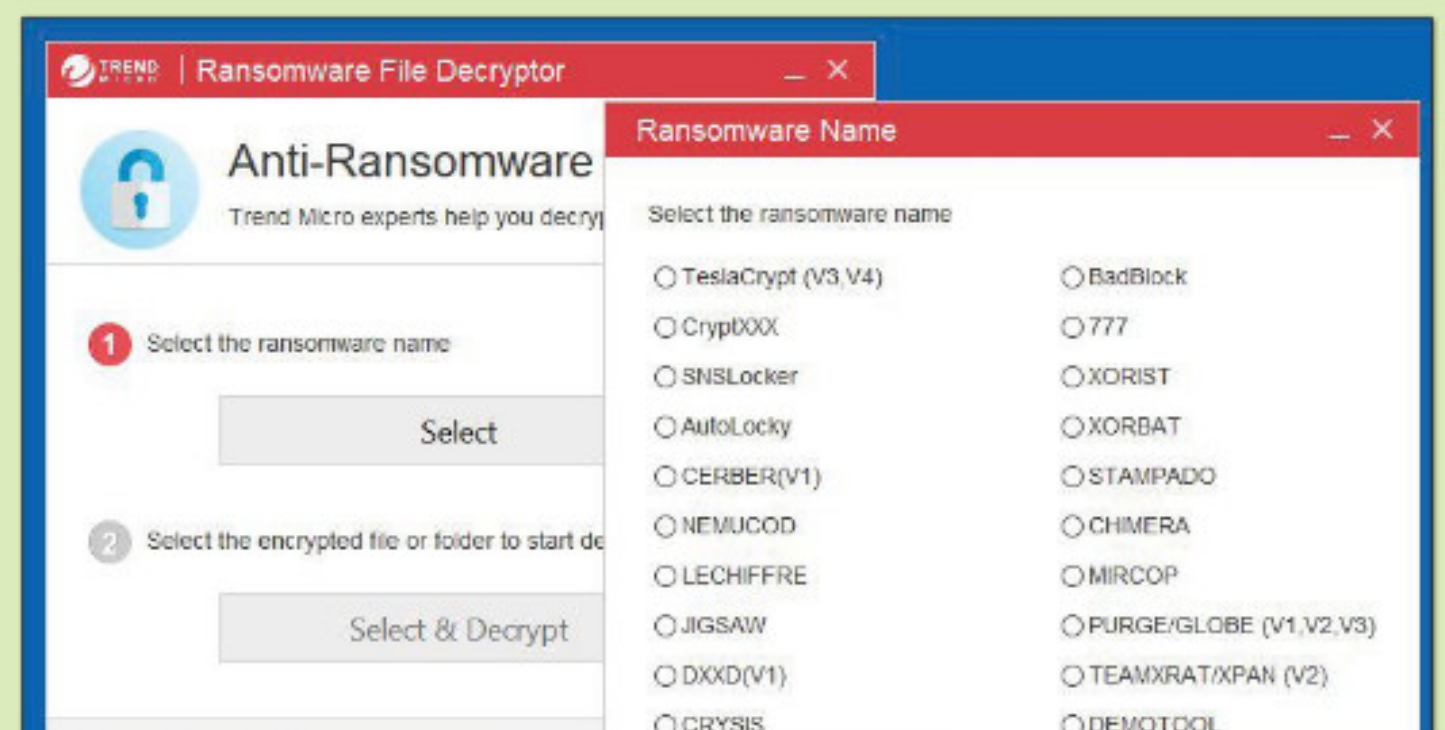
TREND | Ransomware File Decryptor _ ×

Anti-Ransomware

Trend Micro experts help you decry

1 Select the ransomware name

Select

2 Select the encrypted file or folder to start de

Select & Decrypt

Ransomware Name _ ×

Select the ransomware name

TeslaCrypt (V3,V4)
CryptXXX
SNSLocker
AutoLocky
CERBER(V1)
NEMUCOD
LECHIFFRE
JIGSAW
DXXD(V1)
CRYSIS

BadBlock
777
XORIST
XORBAT
STAMPADO
CHIMERA
MIRCOP
PURGE/GLOBE (V1,V2,V3)
TEAMXRAT/XPAN (V2)
DEMOTOOL